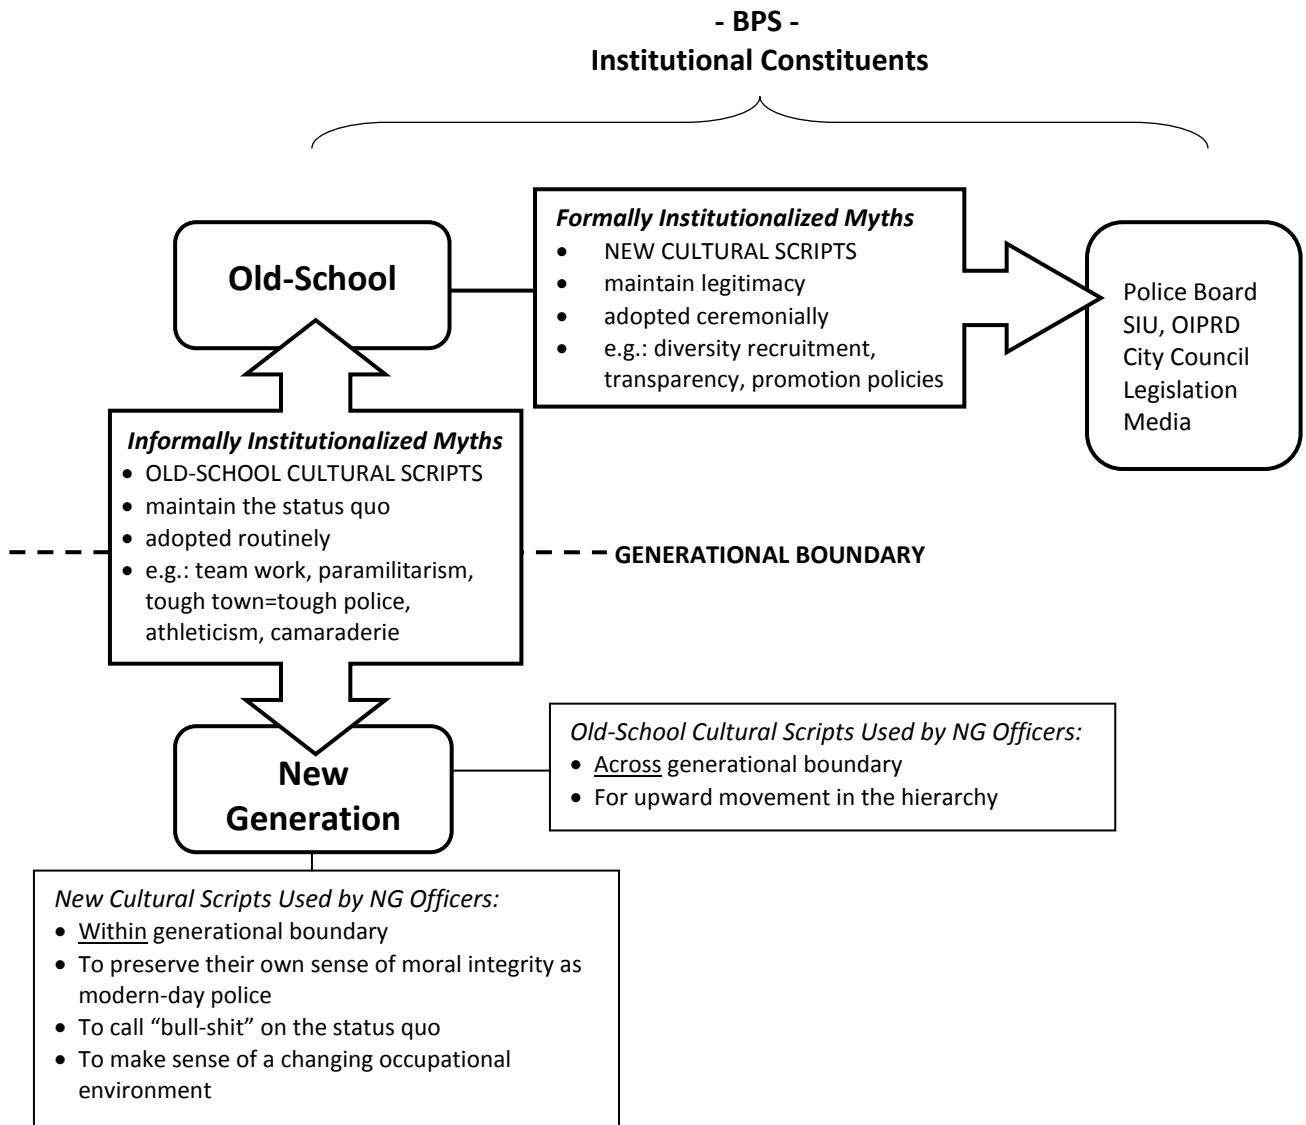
- BPS -
Institutional Constituents

Old-School

Formally Institutionalized Myths
- NEW CULTURAL SCRIPTS
- maintain legitimacy
- adopted ceremonially
- e.g.: diversity recruitment, transparency, promotion policies

Police Board
SIU, OIPRD
City Council
Legislation
Media

Informally Institutionalized Myths
- OLD-SCHOOL CULTURAL SCRIPTS
- maintain the status quo
- adopted routinely
- e.g.: team work, paramilitarism, tough town=tough police, athleticism, camaraderie

GENERATIONAL BOUNDARY

New Generation

Old-School Cultural Scripts Used by NG Officers:
- Across generational boundary
- For upward movement in the hierarchy

New Cultural Scripts Used by NG Officers:
- Within generational boundary
- To preserve their own sense of moral integrity as modern-day police
- To call "bull-shit" on the status quo
- To make sense of a changing occupational environment